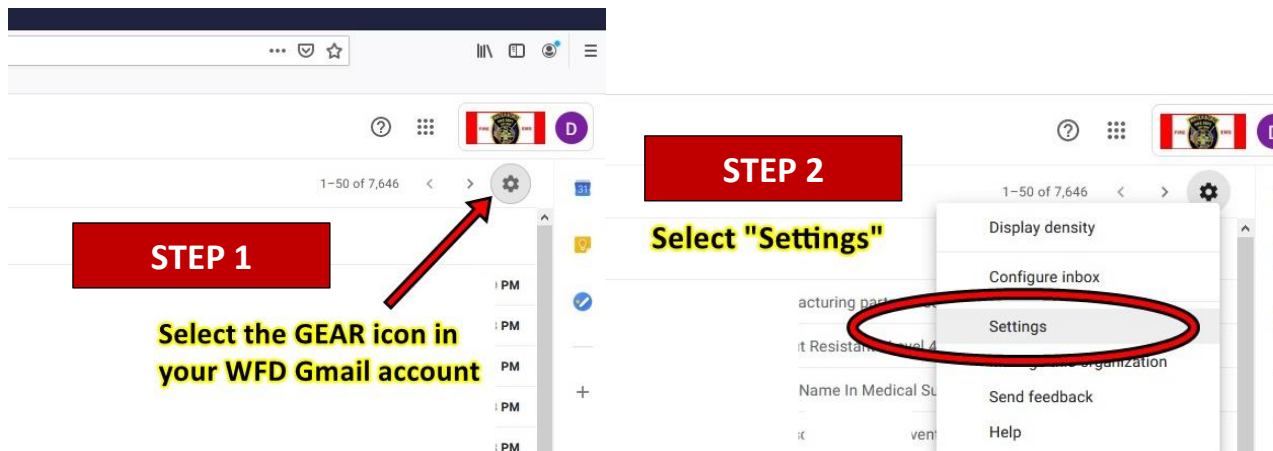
1–50 of 7,646

STEP 1

PM
PM
PM
PM
PM

Select the GEAR icon in your WFD Gmail account

D

STEP 2

1–50 of 7,646

Select "Settings"

Display density

Configure inbox

acturing part

Settings

t Resistan

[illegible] organization

Name In Medical Su

Send feedback

Help